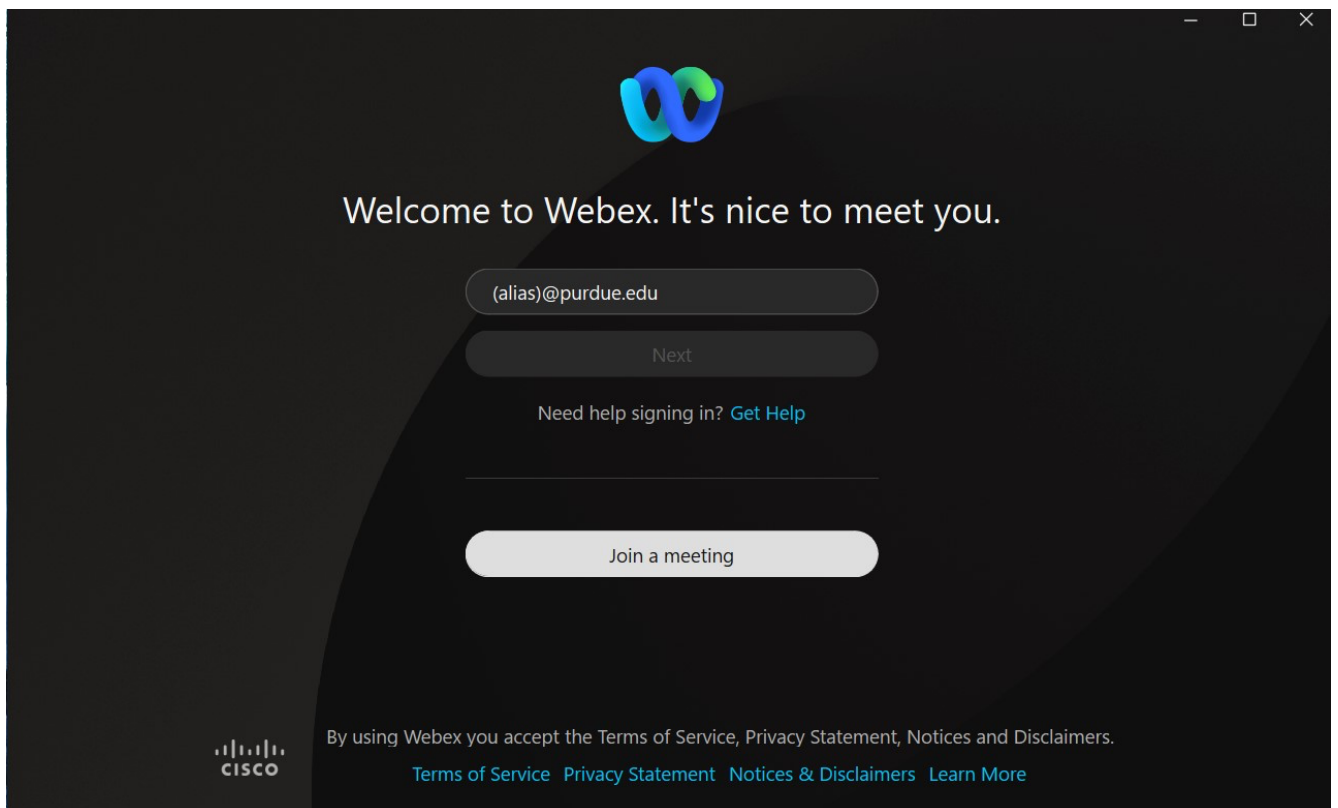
Welcome to Webex. It's nice to meet you.

(alias)@purdue.edu

Next

Need help signing in? Get Help

Join a meeting

cisco

By using Webex you accept the Terms of Service, Privacy Statement, Notices and Disclaimers.

Terms of Service Privacy Statement Notices & Disclaimers Learn More